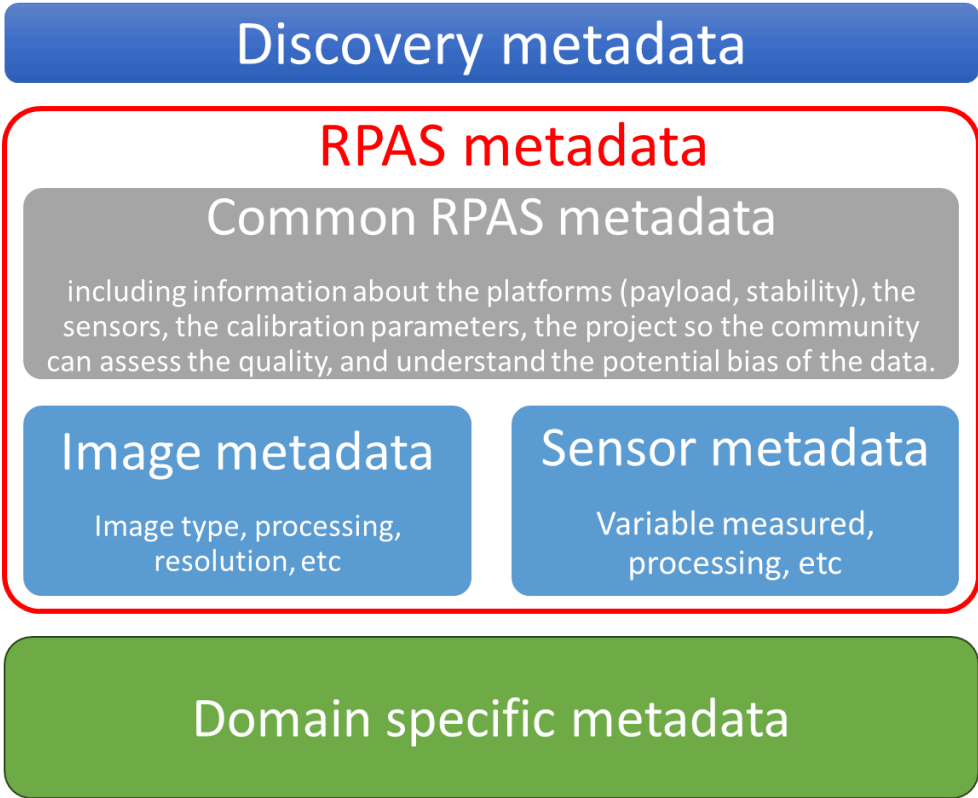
Discovery metadata

RPAS metadata

Common RPAS metadata

including information about the platforms (payload, stability), the sensors, the calibration parameters, the project so the community can assess the quality, and understand the potential bias of the data.

Image metadata

Image type, processing, resolution, etc

Sensor metadata

Variable measured, processing, etc

Domain specific metadata